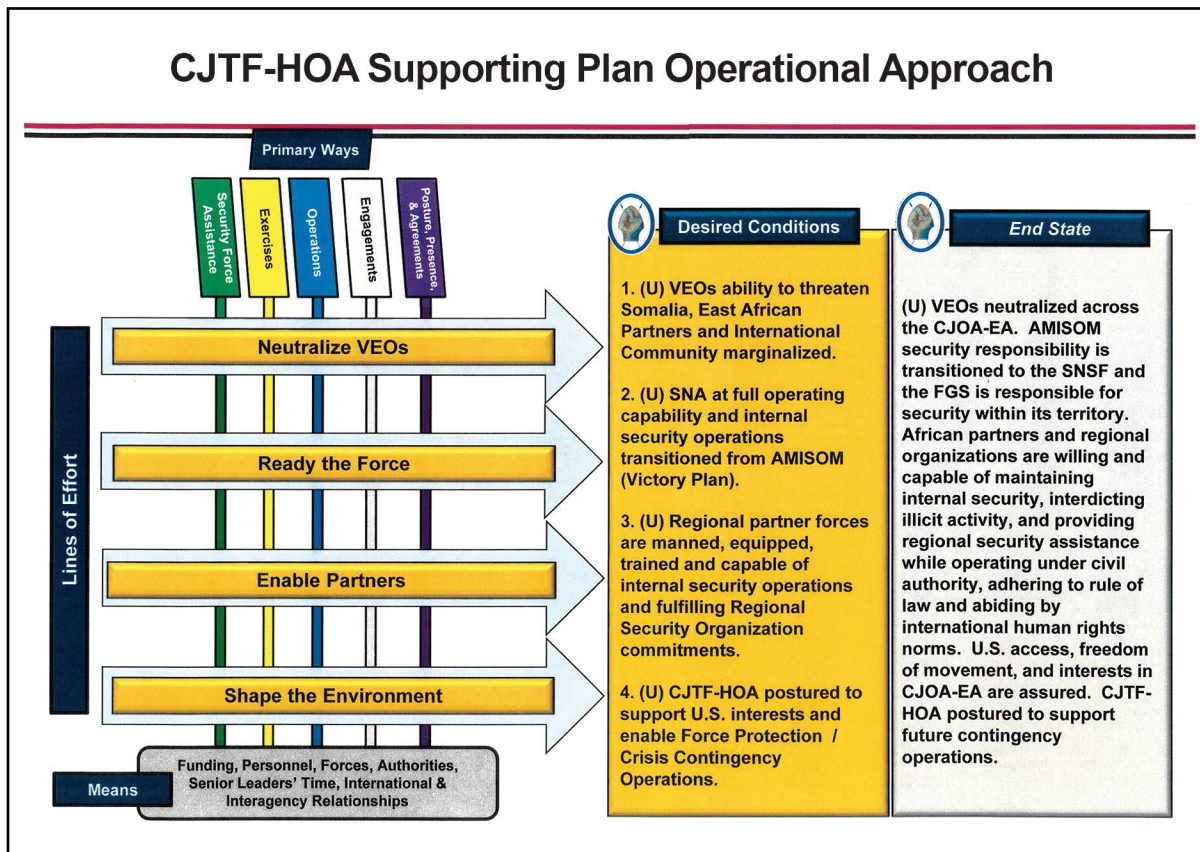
CJTF-HOA Supporting Plan Operational Approach

Primary Ways

Security Force Assistance

Exercises

Operations

Engagements

Posture, Presence, & Agreements

Lines of Effort

Neutralize VEOs

Ready the Force

Enable Partners

Shape the Environment

Means

Funding, Personnel, Forces, Authorities, Senior Leaders' Time, International & Interagency Relationships

Desired Conditions

1. (U) VEOs ability to threaten Somalia, East African Partners and International Community marginalized.

2. (U) SNA at full operating capability and internal security operations transitioned from AMISOM (Victory Plan).

3. (U) Regional partner forces are manned, equipped, trained and capable of internal security operations and fulfilling Regional Security Organization commitments.

4. (U) CJTF-HOA postured to support U.S. interests and enable Force Protection / Crisis Contingency Operations.

End State

(U) VEOs neutralized across the CJOA-EA. AMISOM security responsibility is transitioned to the SNSF and the FGS is responsible for security within its territory. African partners and regional organizations are willing and capable of maintaining internal security, interdicting illicit activity, and providing regional security assistance while operating under civil authority, adhering to rule of law and abiding by international human rights norms. U.S. access, freedom of movement, and interests in CJOA-EA are assured. CJTF-HOA postured to support future contingency operations.